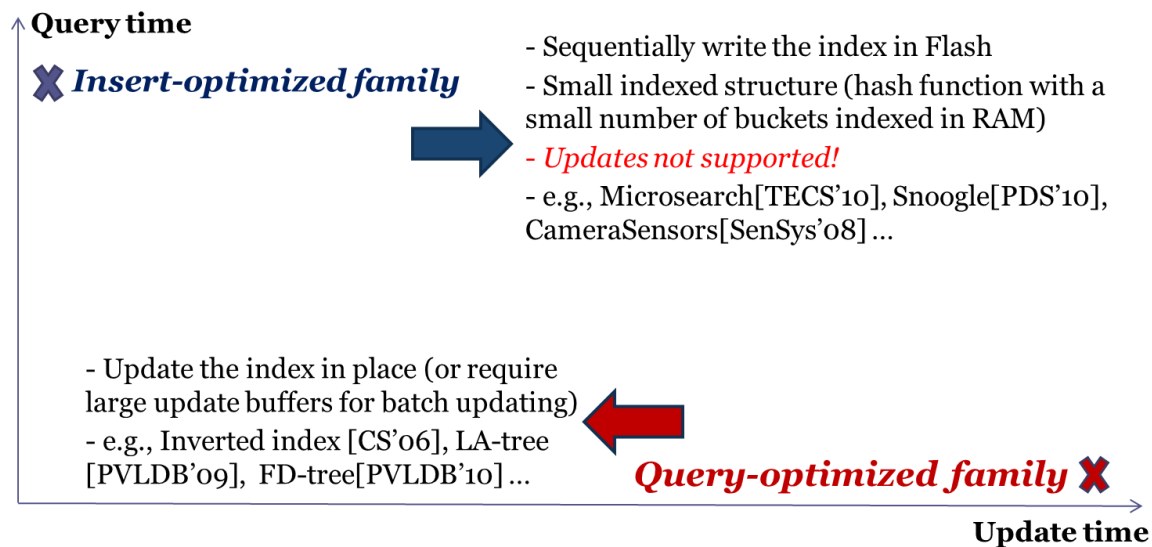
Query time

Insert-optimized family

- Sequentially write the index in Flash

- Small indexed structure (hash function with a small number of buckets indexed in RAM)

- Updates not supported!

- e.g., Microsearch[TECS'10], Snoogle[PDS'10], CameraSensors[SenSys'08] …

- Update the index in place (or require large update buffers for batch updating)

- e.g., Inverted index [CS'06], LA-tree [PVLDB'09], FD-tree[PVLDB'10] …

Query-optimized family

Update time